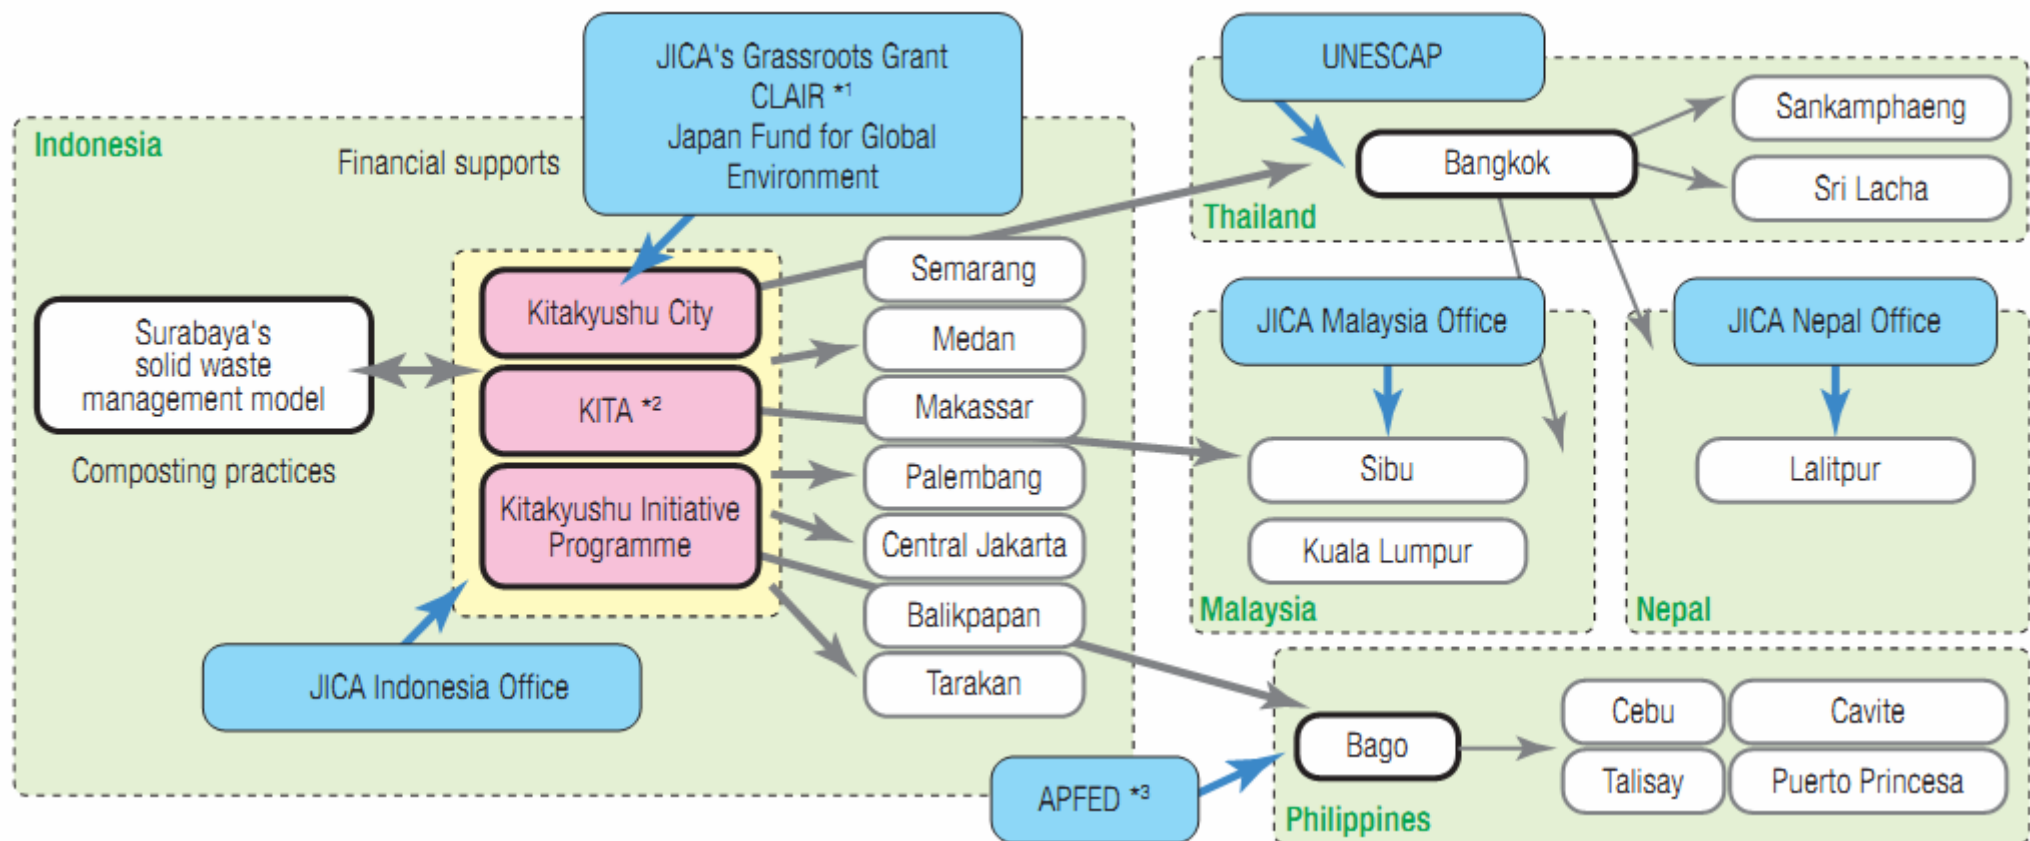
JICA's Grassroots Grant
CLAIR *1
Japan Fund for Global Environment

Indonesia

Financial supports

Surabaya's solid waste management model

Composting practices

Kitakyushu City

KITA *2

Kitakyushu Initiative Programme

JICA Indonesia Office

Semarang

Medan

Makassar

Palembang

Central Jakarta

Balikpapan

Tarakan

UNESCAP

Bangkok

Sankamphaeng

Sri Lacha

Thailand

JICA Malaysia Office

Sibu

Kuala Lumpur

Malaysia

JICA Nepal Office

Lalitpur

Nepal

Bago

Cebu

Cavite

Talisay

Puerto Princesa

Philippines

APFED *3